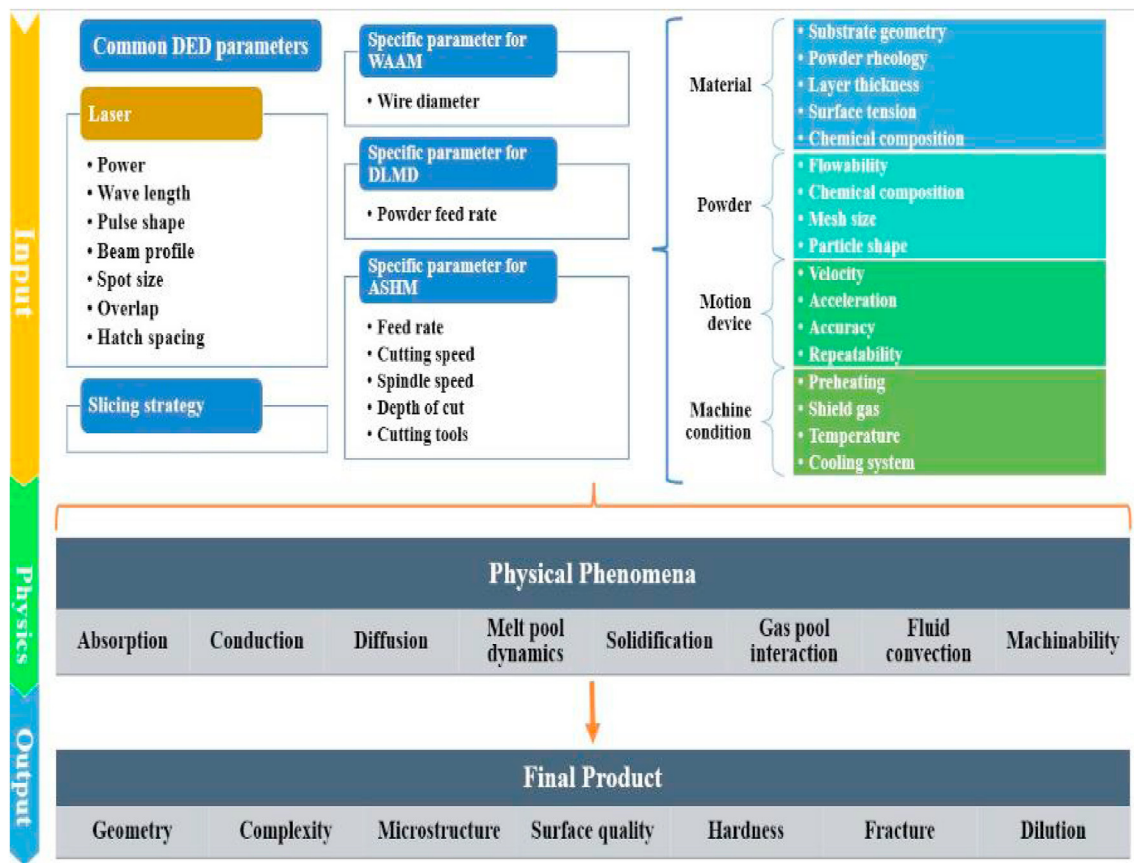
Input

Common DED parameters

Laser

• Power
• Wave length
• Pulse shape
• Beam profile
• Spot size
• Overlap
• Hatch spacing

Slicing strategy

Specific parameter for WAAM

• Wire diameter

Specific parameter for DLMD

• Powder feed rate

Specific parameter for ASHM

• Feed rate
• Cutting speed
• Spindle speed
• Depth of cut
• Cutting tools

Material

• Substrate geometry
• Powder rheology
• Layer thickness
• Surface tension
• Chemical composition

Powder

• Flowability
• Chemical composition
• Mesh size
• Particle shape

Motion device

• Velocity
• Acceleration
• Accuracy
• Repeatability

Machine condition

• Preheating
• Shield gas
• Temperature
• Cooling system

Physics

Physical Phenomena

| Absorption | Conduction | Diffusion | Melt pool dynamics | Solidification | Gas pool interaction | Fluid convection | Machinability |
|---|---|---|---|---|---|---|---|

Output

Final Product

| Geometry | Complexity | Microstructure | Surface quality | Hardness | Fracture | Dilution |
|---|---|---|---|---|---|---|